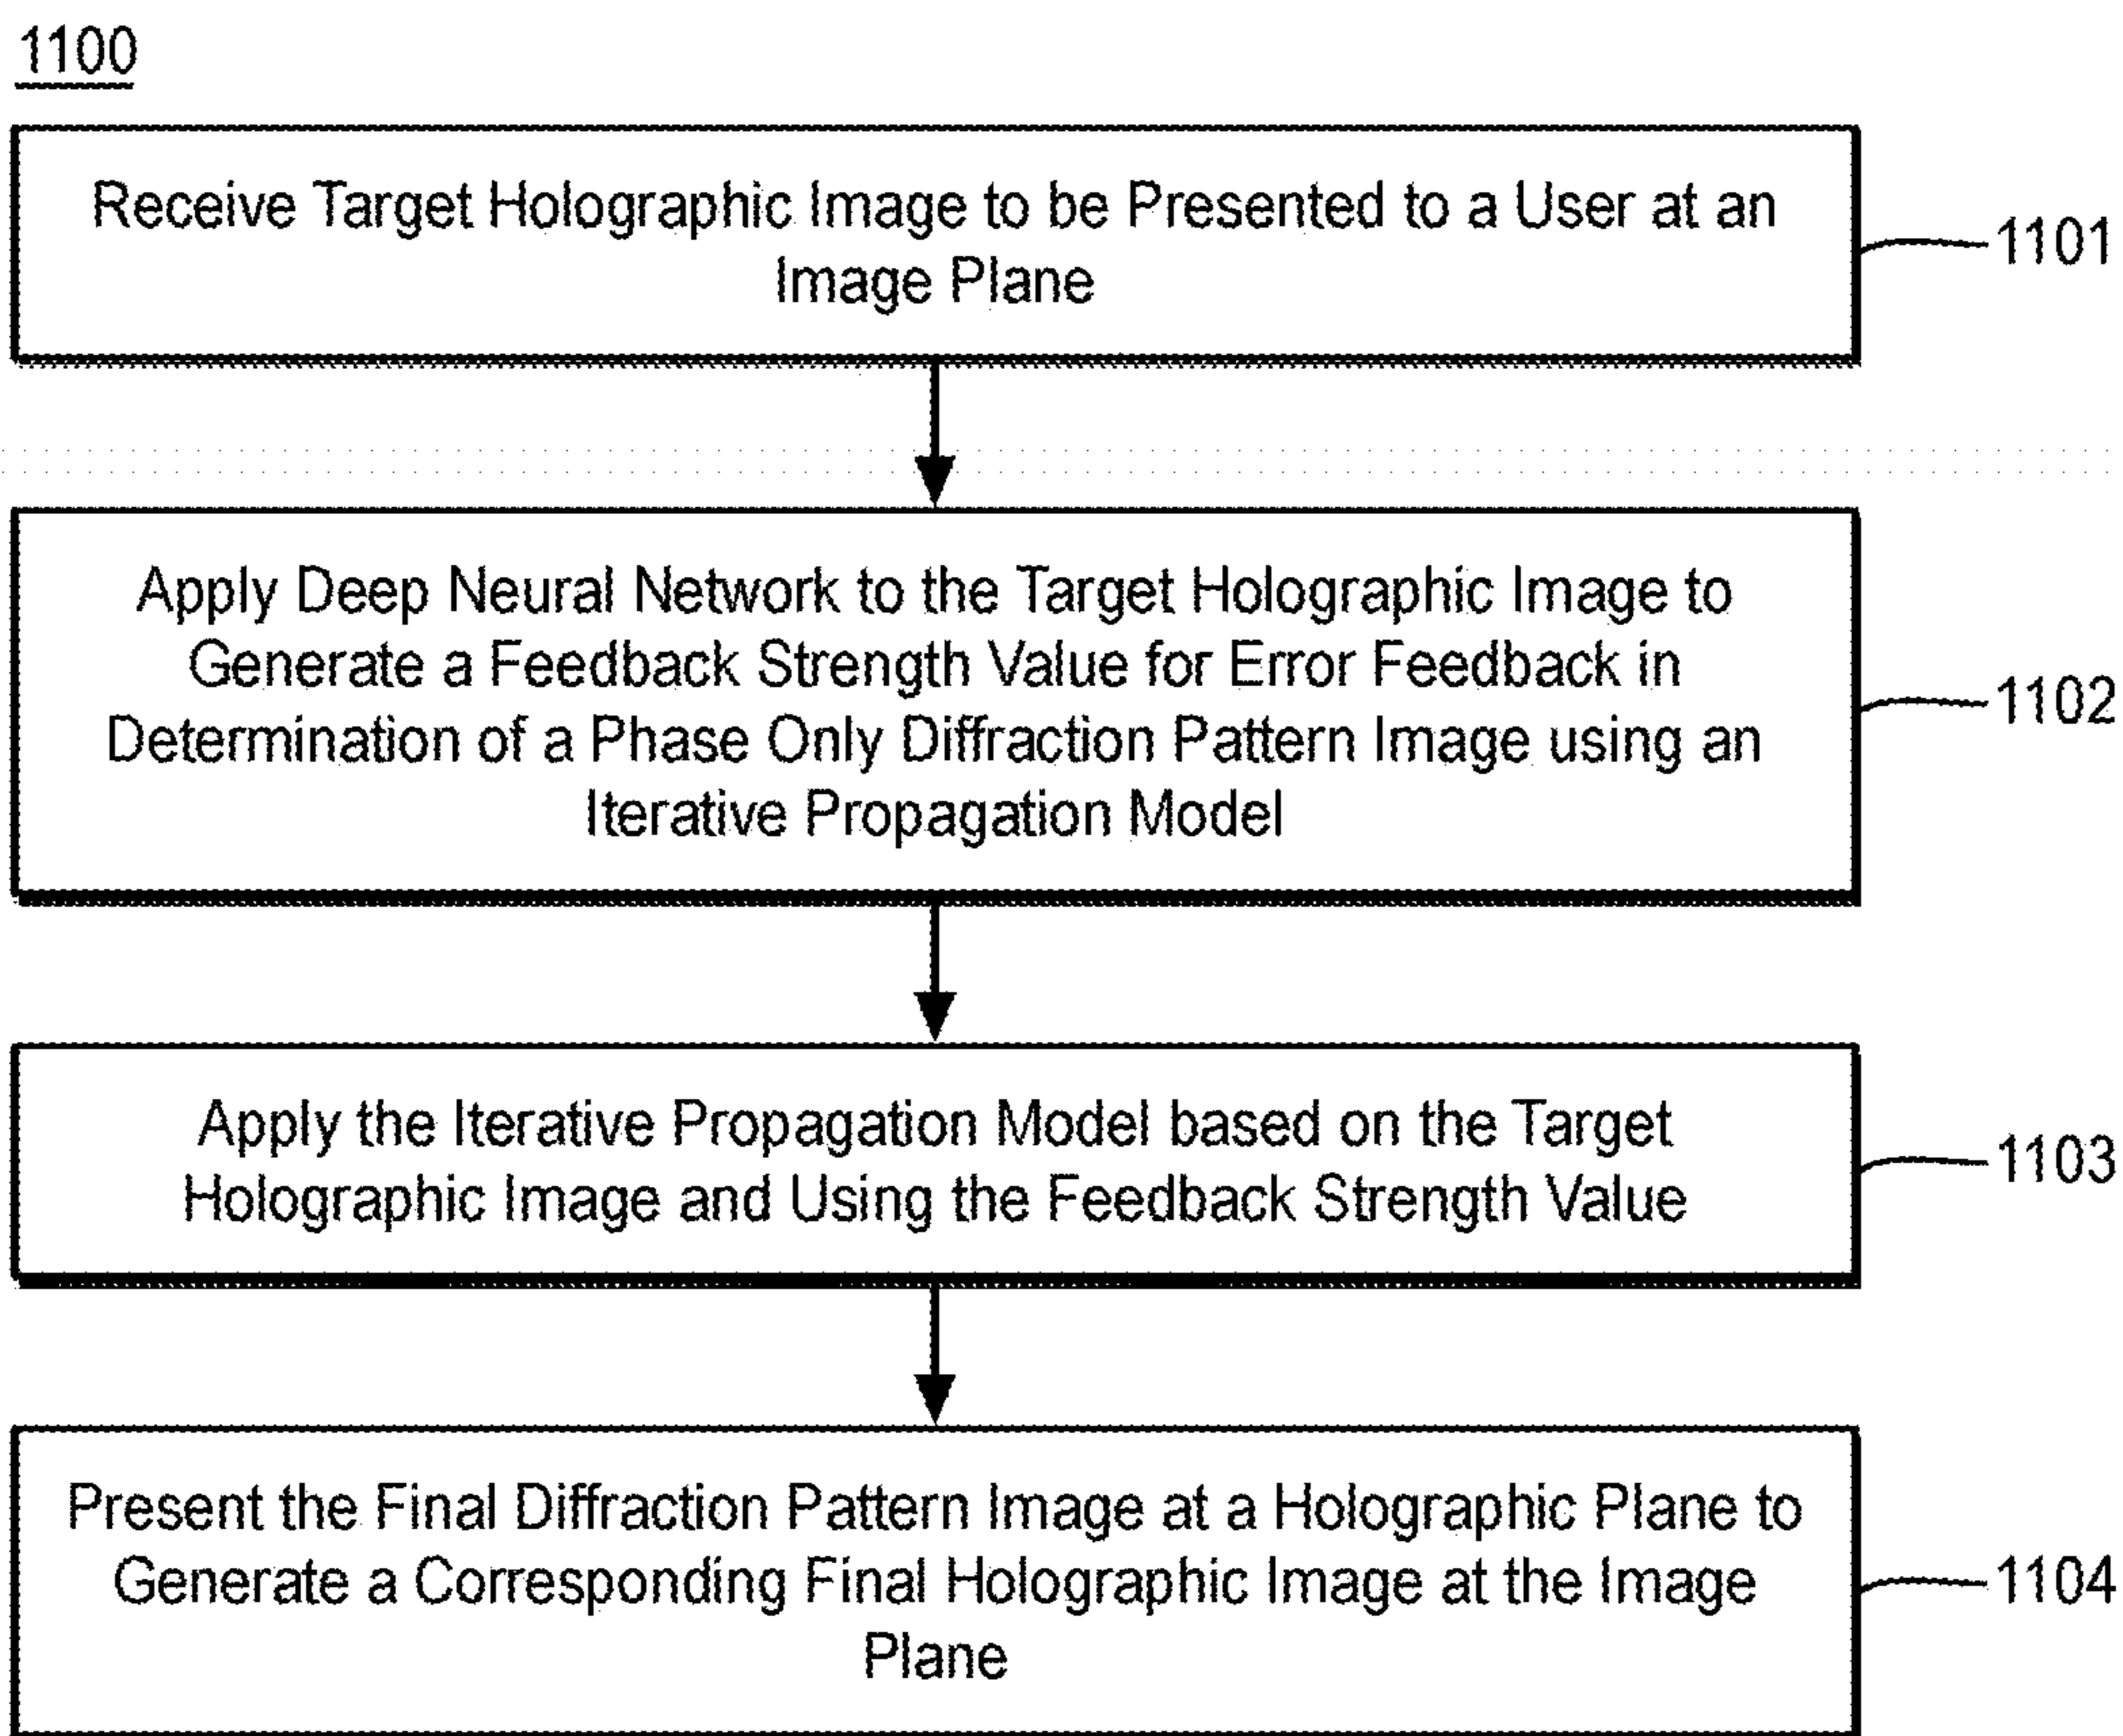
1100

Receive Target Holographic Image to be Presented to a User at an Image Plane

1101

Apply Deep Neural Network to the Target Holographic Image to Generate a Feedback Strength Value for Error Feedback in Determination of a Phase Only Diffraction Pattern Image using an Iterative Propagation Model

1102

Apply the Iterative Propagation Model based on the Target Holographic Image and Using the Feedback Strength Value

1103

Present the Final Diffraction Pattern Image at a Holographic Plane to Generate a Corresponding Final Holographic Image at the Image Plane

1104